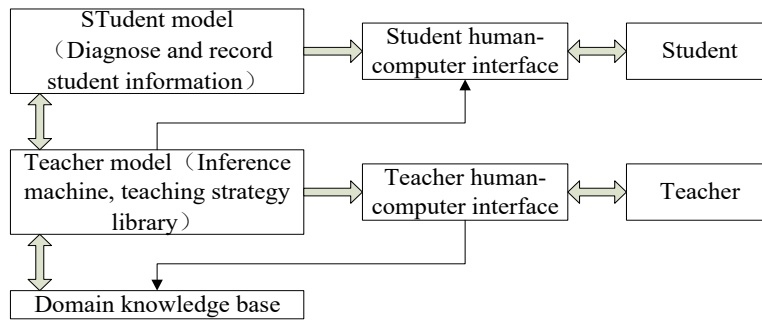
STudent model（Diagnose and record student information）

Student human-computer interface

Student

Teacher model（Inference machine, teaching strategy library）

Teacher human-computer interface

Teacher

Domain knowledge base